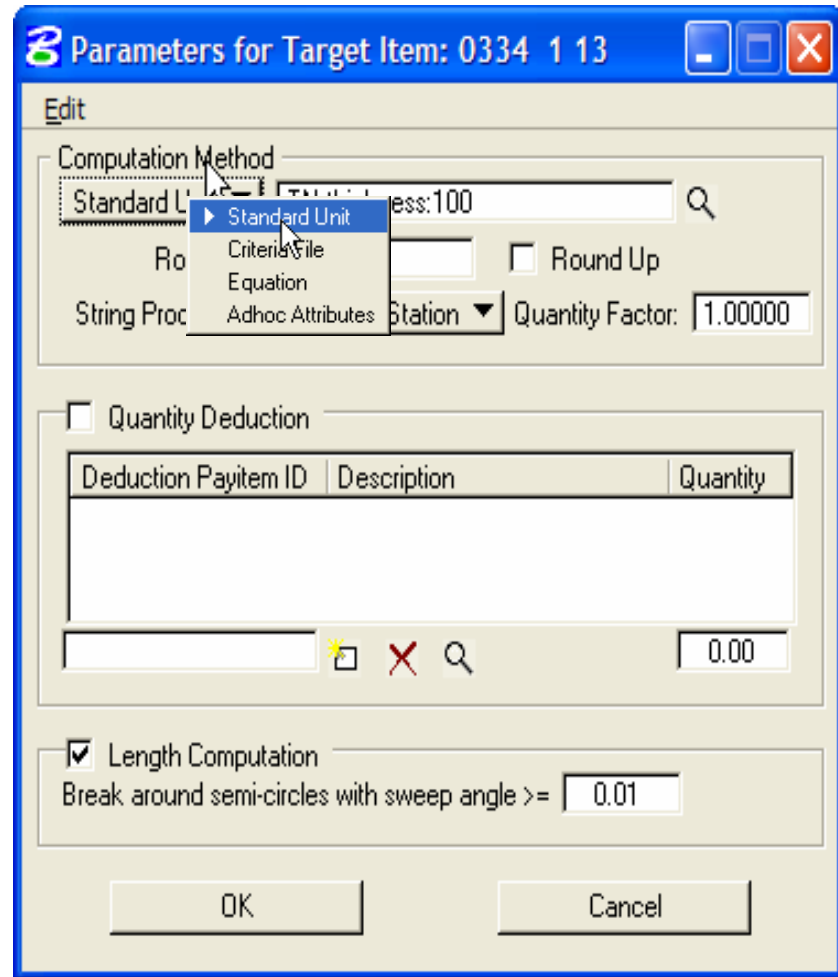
Parameters for Target Item: 0334 1 13

Edit

Computation Method

Standard U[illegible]

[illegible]ess:100

Standard Unit
Criteria File
Equation
Adhoc Attributes

Ro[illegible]

Round Up

String Proc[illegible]

Station

Quantity Factor: 1.00000

Quantity Deduction

| Deduction Payitem ID | Description | Quantity |
|---|---|---|

0.00

Length Computation

Break around semi-circles with sweep angle >= 0.01

OK

Cancel